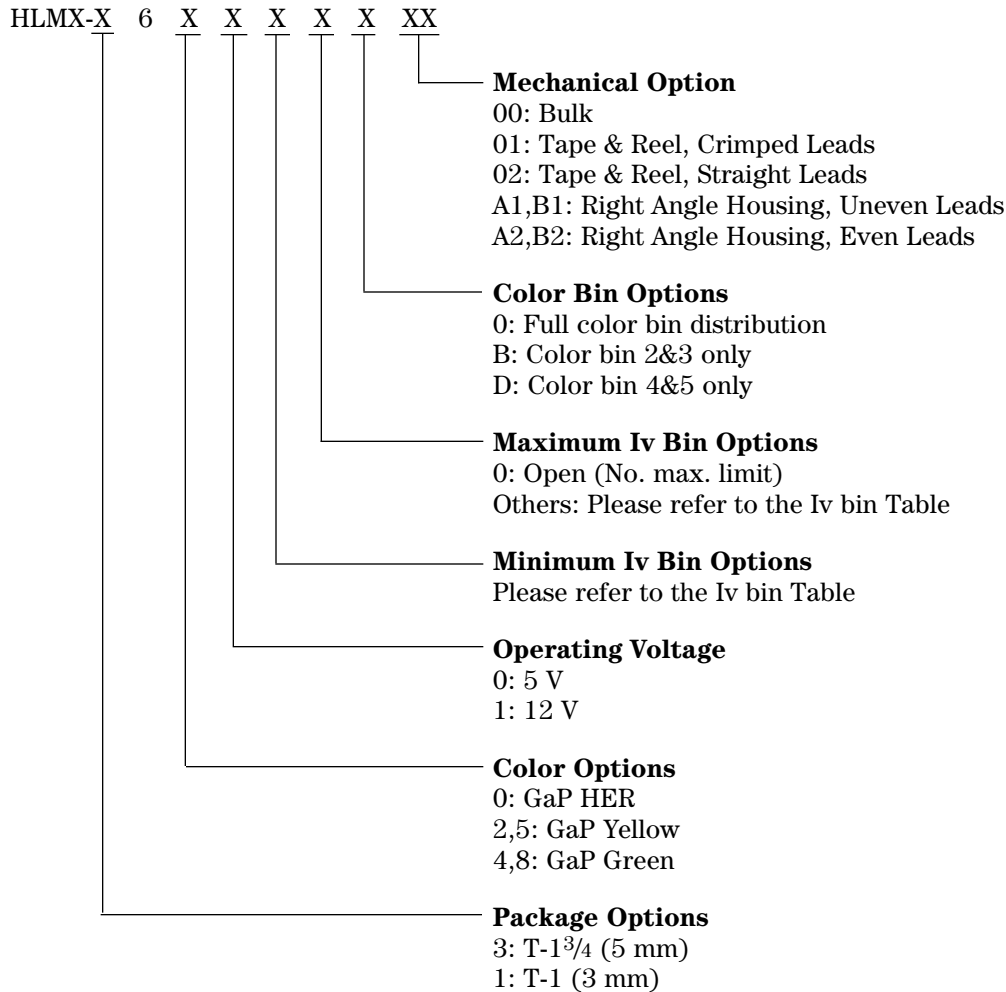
HLMX-X 6 X X X X X XX

**Mechanical Option**
00: Bulk
01: Tape & Reel, Crimped Leads
02: Tape & Reel, Straight Leads
A1,B1: Right Angle Housing, Uneven Leads
A2,B2: Right Angle Housing, Even Leads

**Color Bin Options**
0: Full color bin distribution
B: Color bin 2&3 only
D: Color bin 4&5 only

**Maximum Iv Bin Options**
0: Open (No. max. limit)
Others: Please refer to the Iv bin Table

**Minimum Iv Bin Options**
Please refer to the Iv bin Table

**Operating Voltage**
0: 5 V
1: 12 V

**Color Options**
0: GaP HER
2,5: GaP Yellow
4,8: GaP Green

**Package Options**
3: T-1$\frac{3}{4}$ (5 mm)
1: T-1 (3 mm)